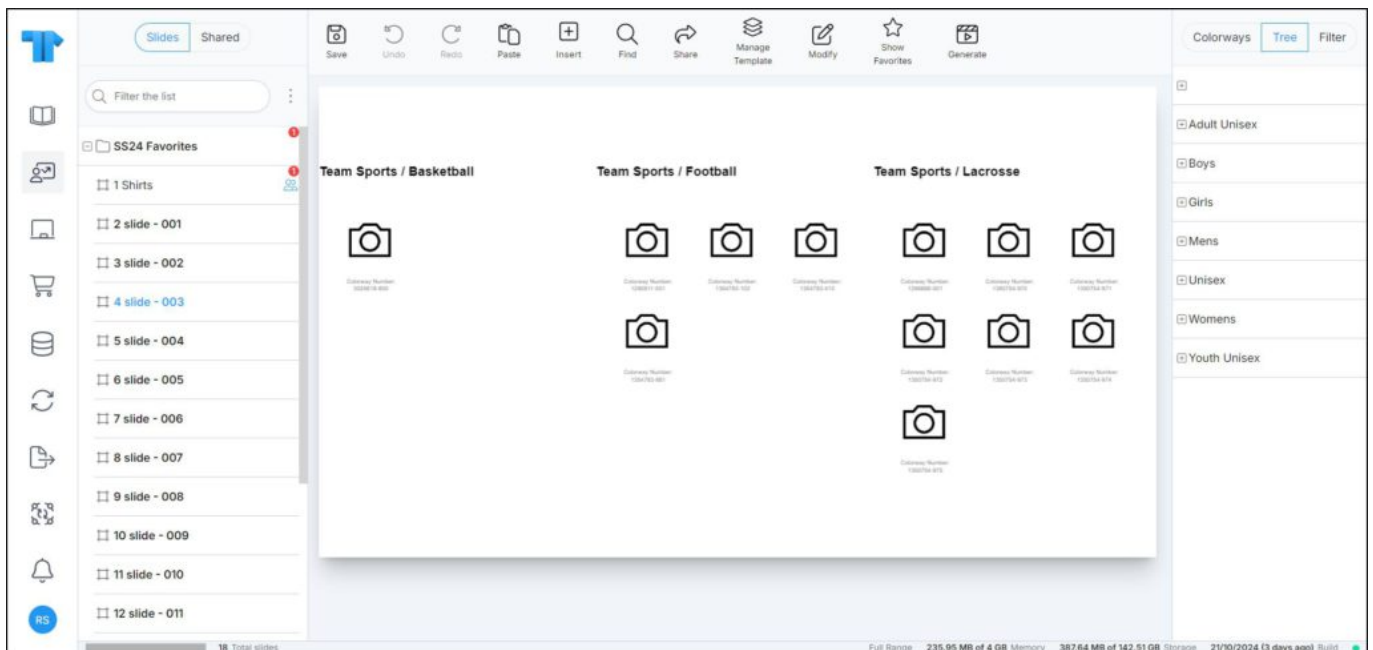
Slides Shared

Filter the list

SS24 Favorites
1 Shirts
2 slide - 001
3 slide - 002
4 slide - 003
5 slide - 004
6 slide - 005
7 slide - 006
8 slide - 007
9 slide - 008
10 slide - 009
11 slide - 010
12 slide - 011

18 Total slides

RS

Save Undo Redo Paste Insert Find Share Manage Template Modify Show Favorites Generate

Team Sports / Basketball

Colorway Number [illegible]

Team Sports / Football

Colorway Number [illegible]
Colorway Number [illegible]
Colorway Number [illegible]
Colorway Number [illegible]

Team Sports / Lacrosse

Colorway Number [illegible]
Colorway Number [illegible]
Colorway Number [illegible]
Colorway Number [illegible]
Colorway Number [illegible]
Colorway Number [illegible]
Colorway Number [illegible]

Colorways Tree Filter

Adult Unisex
Boys
Girls
Mens
Unisex
Womens
Youth Unisex

Full Range 235.95 MB of 4 GB Memory 387.64 MB of 142.51 GB Storage 21/10/2024 (3 days ago) Build